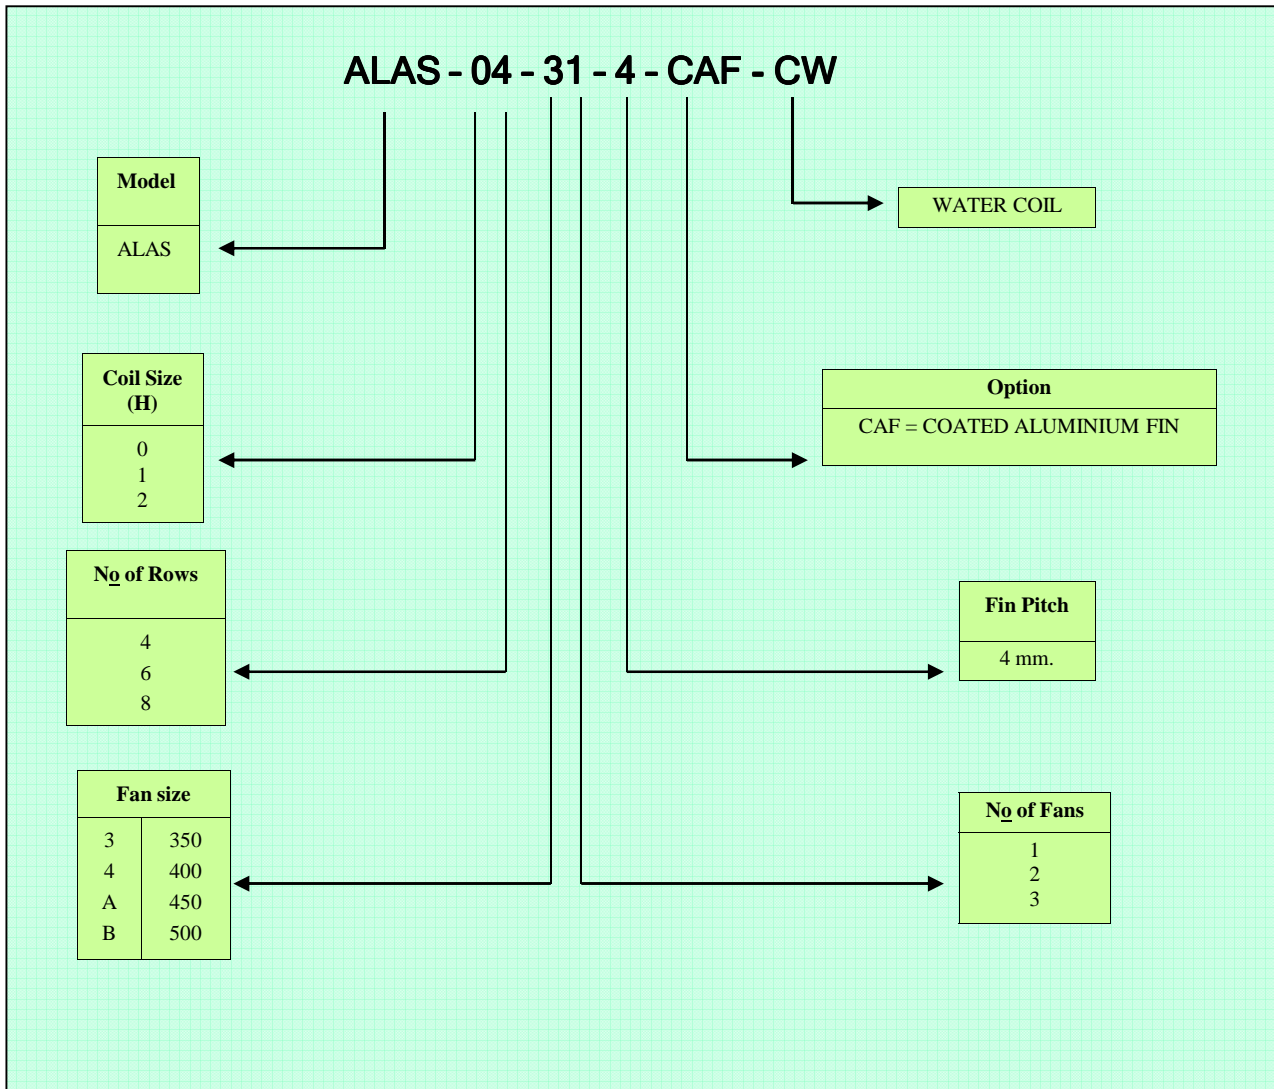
ALAS - 04 - 31 - 4 - CAF - CW

| Model |
|---|
| ALAS |

WATER COIL

| Coil Size (H) |
|---|
| 0<br>1<br>2 |

| Option |
|---|
| CAF = COATED ALUMINIUM FIN |

| No of Rows |
|---|
| 4<br>6<br>8 |

| Fin Pitch |
|---|
| 4 mm. |

| Fan size | |
|---|---|
| 3 | 350 |
| 4 | 400 |
| A | 450 |
| B | 500 |

| No of Fans |
|---|
| 1<br>2<br>3 |